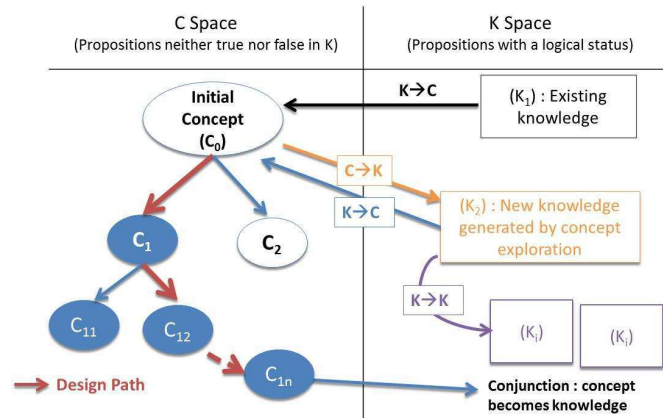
C Space
(Propositions neither true nor false in K)

K Space
(Propositions with a logical status)

K→C

($K_1$) : Existing knowledge

Initial Concept ($C_0$)

C→K

K→C

($K_2$) : New knowledge generated by concept exploration

$C_1$

$C_2$

K→K

$C_{11}$

$C_{12}$

($K_i$)

($K_i$)

$C_{1n}$

Design Path

Conjunction : concept becomes knowledge